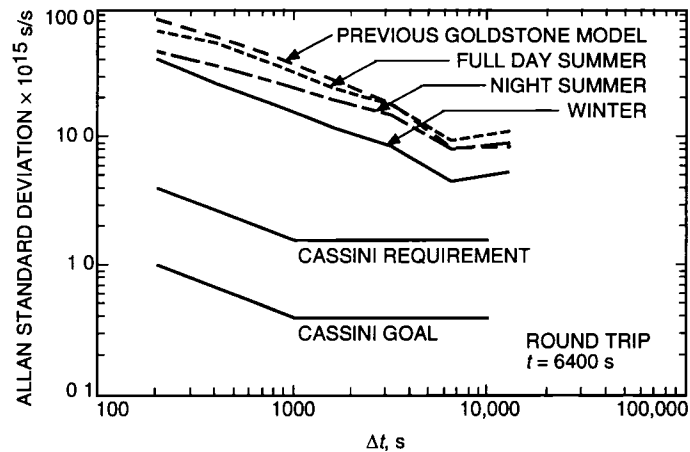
ALLAN STANDARD DEVIATION × $10^{15}$ s/s

100 0
10 0
1 0
0 1

PREVIOUS GOLDSTONE MODEL
FULL DAY SUMMER
NIGHT SUMMER
WINTER

CASSINI REQUIREMENT

CASSINI GOAL

ROUND TRIP
$t$ = 6400 s

100
1000
10,000
100,000

$\Delta t$, s